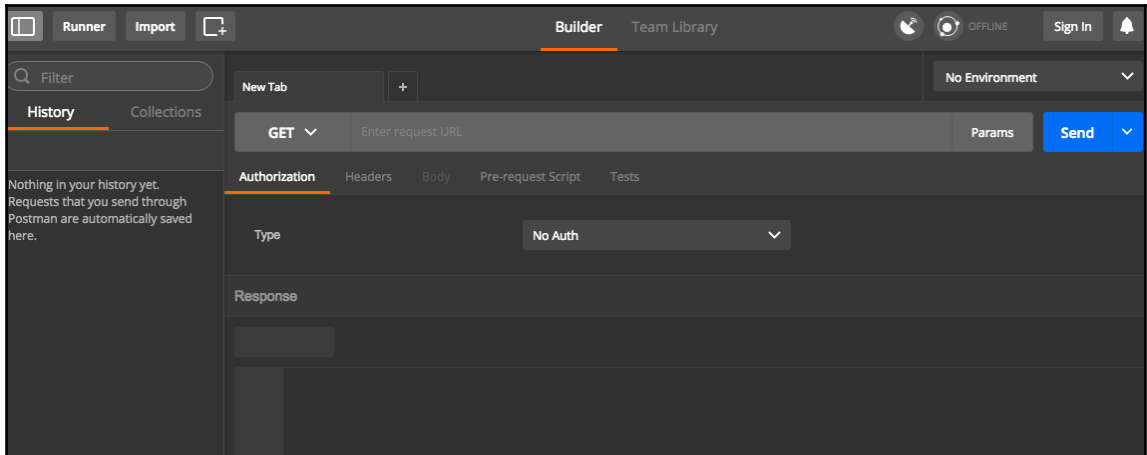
Runner Import

Builder Team Library

OFFLINE

Sign In

Filter

History Collections

Nothing in your history yet. Requests that you send through Postman are automatically saved here.

New Tab +

No Environment

GET

Enter request URL

Params

Send

Authorization Headers Body Pre-request Script Tests

Type

No Auth

Response